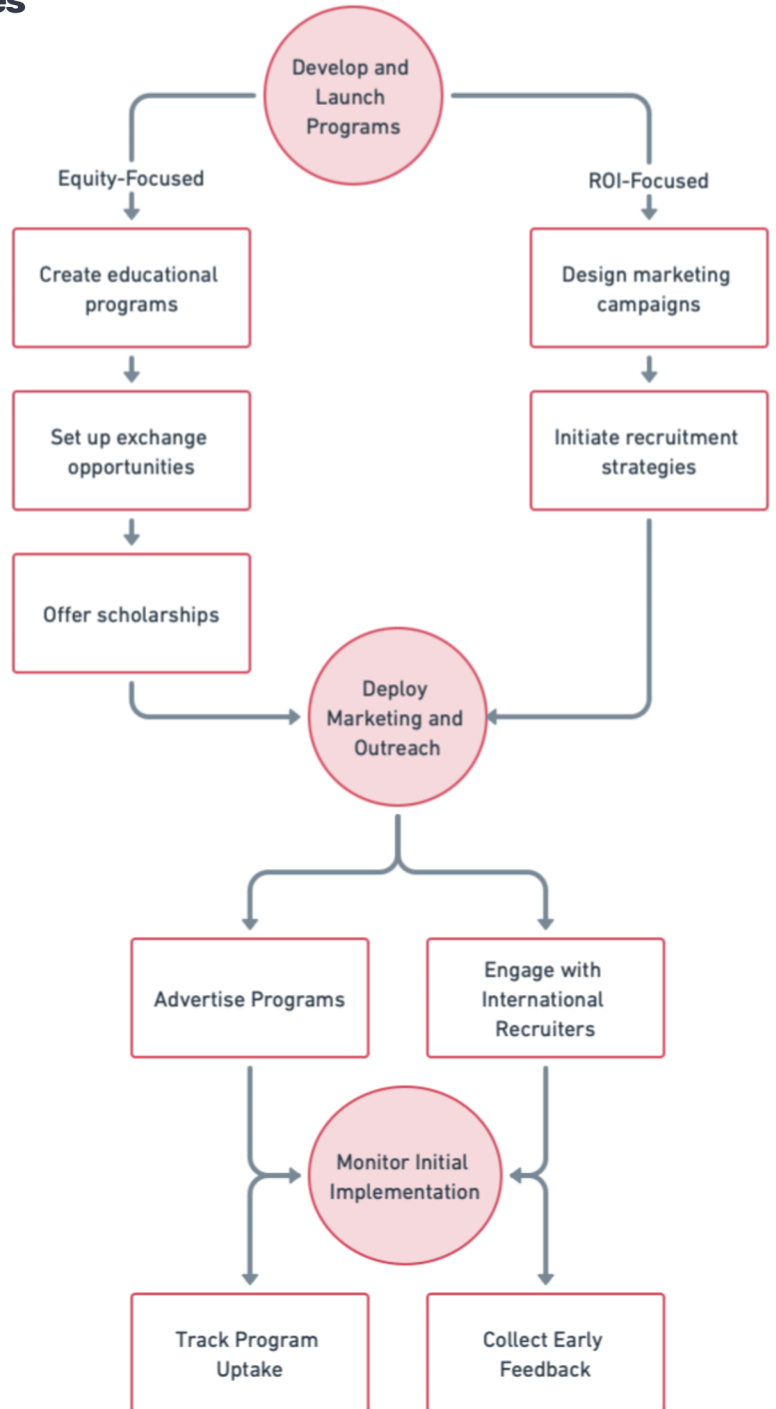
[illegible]

Develop and Launch Programs

Equity-Focused

ROI-Focused

Create educational programs

Design marketing campaigns

Set up exchange opportunities

Initiate recruitment strategies

Offer scholarships

Deploy Marketing and Outreach

Advertise Programs

Engage with International Recruiters

Monitor Initial Implementation

Track Program Uptake

Collect Early Feedback